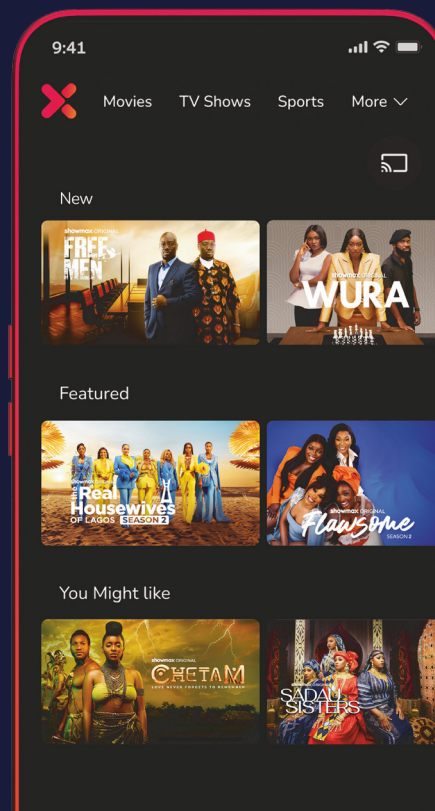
9:41

Movies TV Shows Sports More

New

showmax ORIGINAL
FREE MEN

showmax ORIGINAL
WURA

Featured

The Real Housewives OF LAGOS SEASON 2

showmax ORIGINAL
Flawsome
SEASON 2

You Might like

showmax ORIGINAL
CHETAM
LOVE NEVER FORGETS TO REMEMBER

SADAU SISTERS